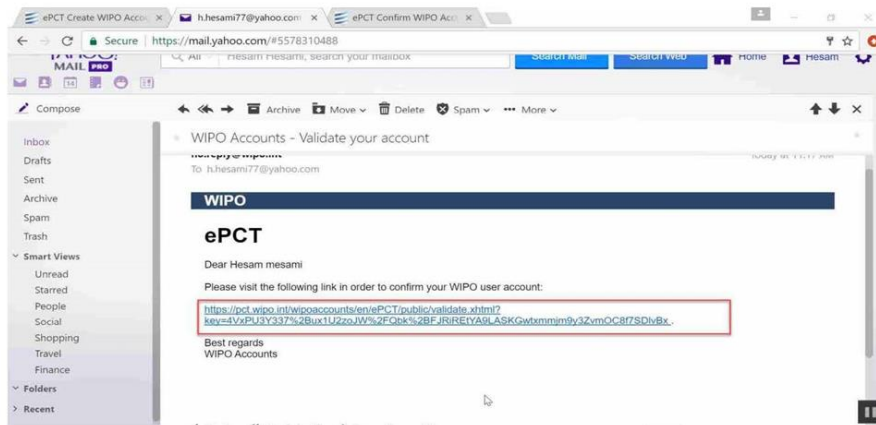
ePCT Create WIPO Accou ×
h.hesami77@yahoo.com ×
ePCT Confirm WIPO Acc ×

Secure | https://mail.yahoo.com/#5578310488

MAIL PRO
All
Hesam Hesami, search your mailbox
Search Mail
Search Web
Home
Hesam

Compose
Archive
Move
Delete
Spam
More

Inbox
Drafts
Sent
Archive
Spam
Trash
Smart Views
Unread
Starred
People
Social
Shopping
Travel
Finance
Folders
Recent

WIPO Accounts - Validate your account

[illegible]
Today at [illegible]
To h.hesami77@yahoo.com

WIPO

ePCT

Dear Hesam mesami

Please visit the following link in order to confirm your WIPO user account:

https://pct.wipo.int/wipoaccounts/en/ePCT/public/validate.xhtml?key=4VxPU3Y337%2Bux1U2zoJW%2FObk%2BFJRiREtYA9LASKGwtxmmjm9y3ZvmOC8f7SDlvBx .

Best regards
WIPO Accounts